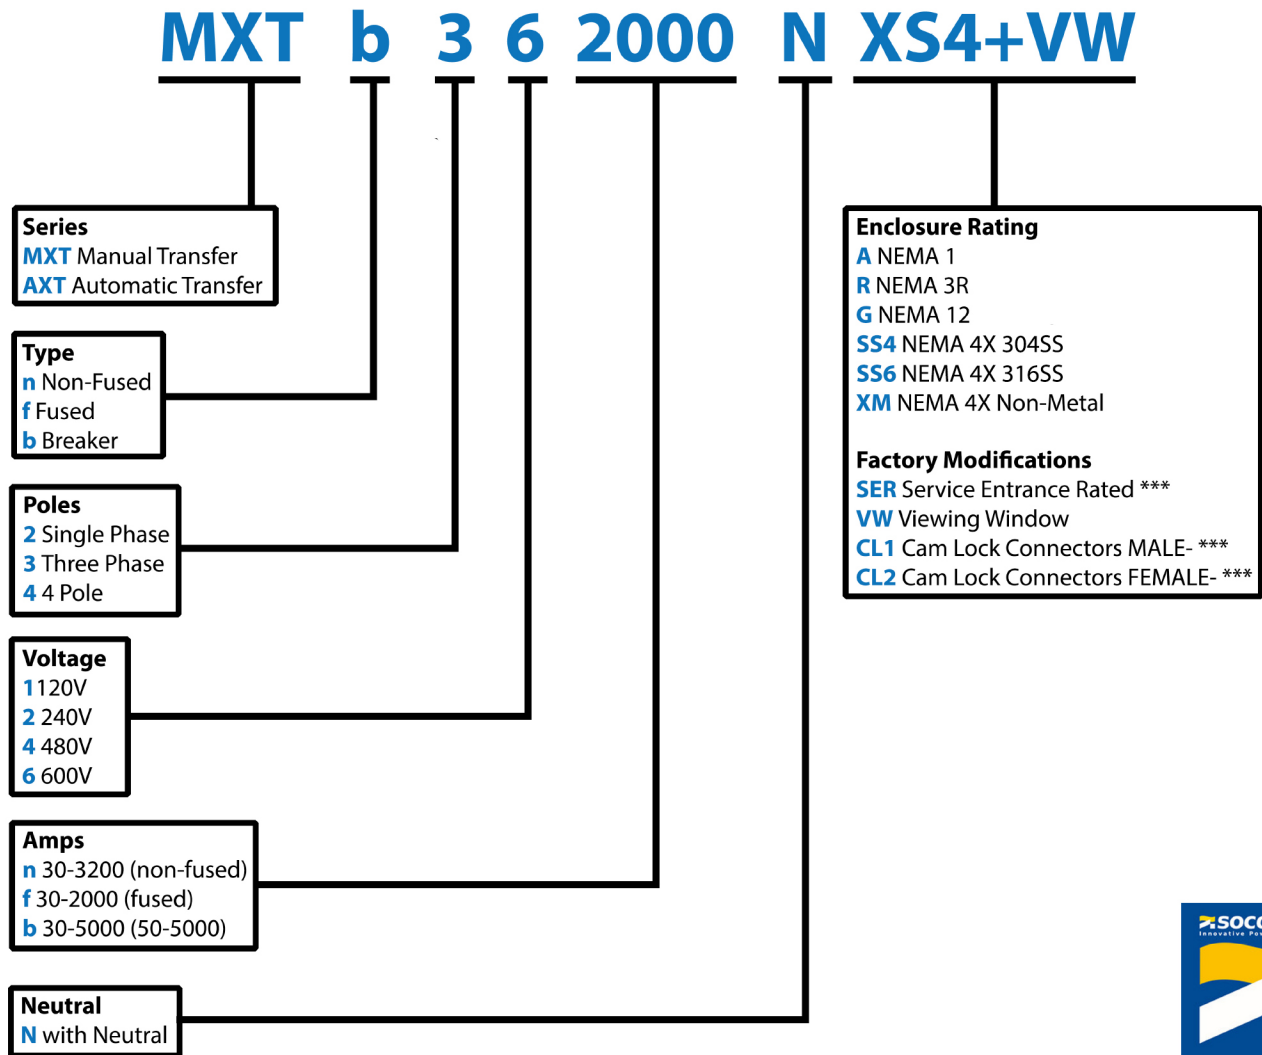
MXT b 3 6 2000 N XS4+VW

Series
MXT Manual Transfer
AXT Automatic Transfer

Type
n Non-Fused
f Fused
b Breaker

Poles
2 Single Phase
3 Three Phase
4 4 Pole

Voltage
1 120V
2 240V
4 480V
6 600V

Amps
n 30-3200 (non-fused)
f 30-2000 (fused)
b 30-5000 (50-5000)

Neutral
N with Neutral

Enclosure Rating
A NEMA 1
R NEMA 3R
G NEMA 12
SS4 NEMA 4X 304SS
SS6 NEMA 4X 316SS
XM NEMA 4X Non-Metal

Factory Modifications
SER Service Entrance Rated ***
VW Viewing Window
CL1 Cam Lock Connectors MALE- ***
CL2 Cam Lock Connectors FEMALE- ***

SOC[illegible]
Innovative Po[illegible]